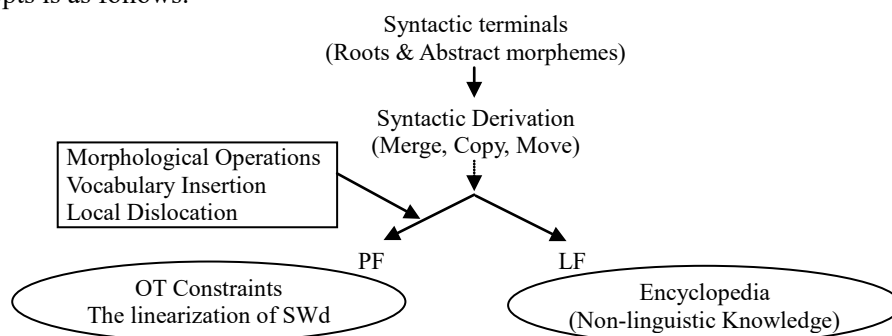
pts is as follows.

Syntactic terminals
(Roots & Abstract morphemes)

Syntactic Derivation
(Merge, Copy, Move)

Morphological Operations
Vocabulary Insertion
Local Dislocation

PF

LF

OT Constraints
The linearization of SWd

Encyclopedia
(Non-linguistic Knowledge)